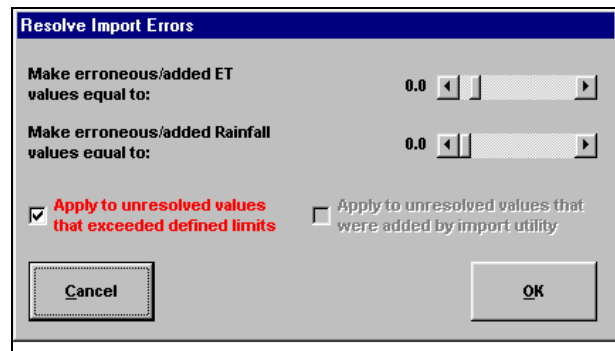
Resolve Import Errors

Make erroneous/added ET values equal to:

0.0

Make erroneous/added Rainfall values equal to:

0.0

Apply to unresolved values that exceeded defined limits

Apply to unresolved values that were added by import utility

Cancel

OK